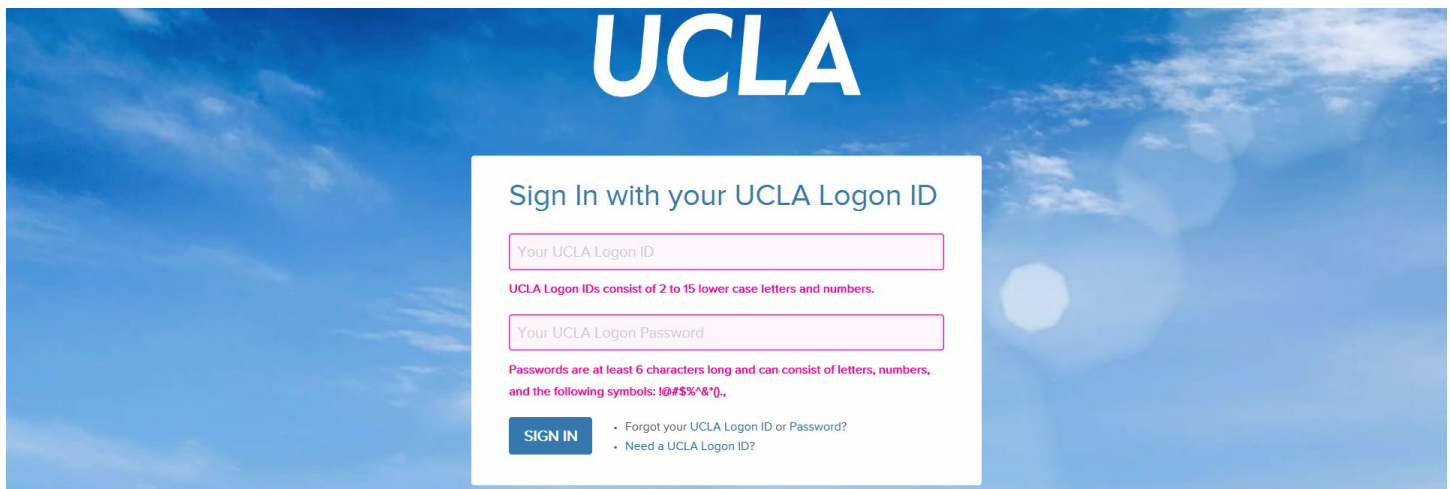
UCLA

Sign In with your UCLA Logon ID

Your UCLA Logon ID

UCLA Logon IDs consist of 2 to 15 lower case letters and numbers.

Your UCLA Logon Password

Passwords are at least 6 characters long and can consist of letters, numbers, and the following symbols: !@#$%^&*().,

SIGN IN

• Forgot your UCLA Logon ID or Password?
• Need a UCLA Logon ID?